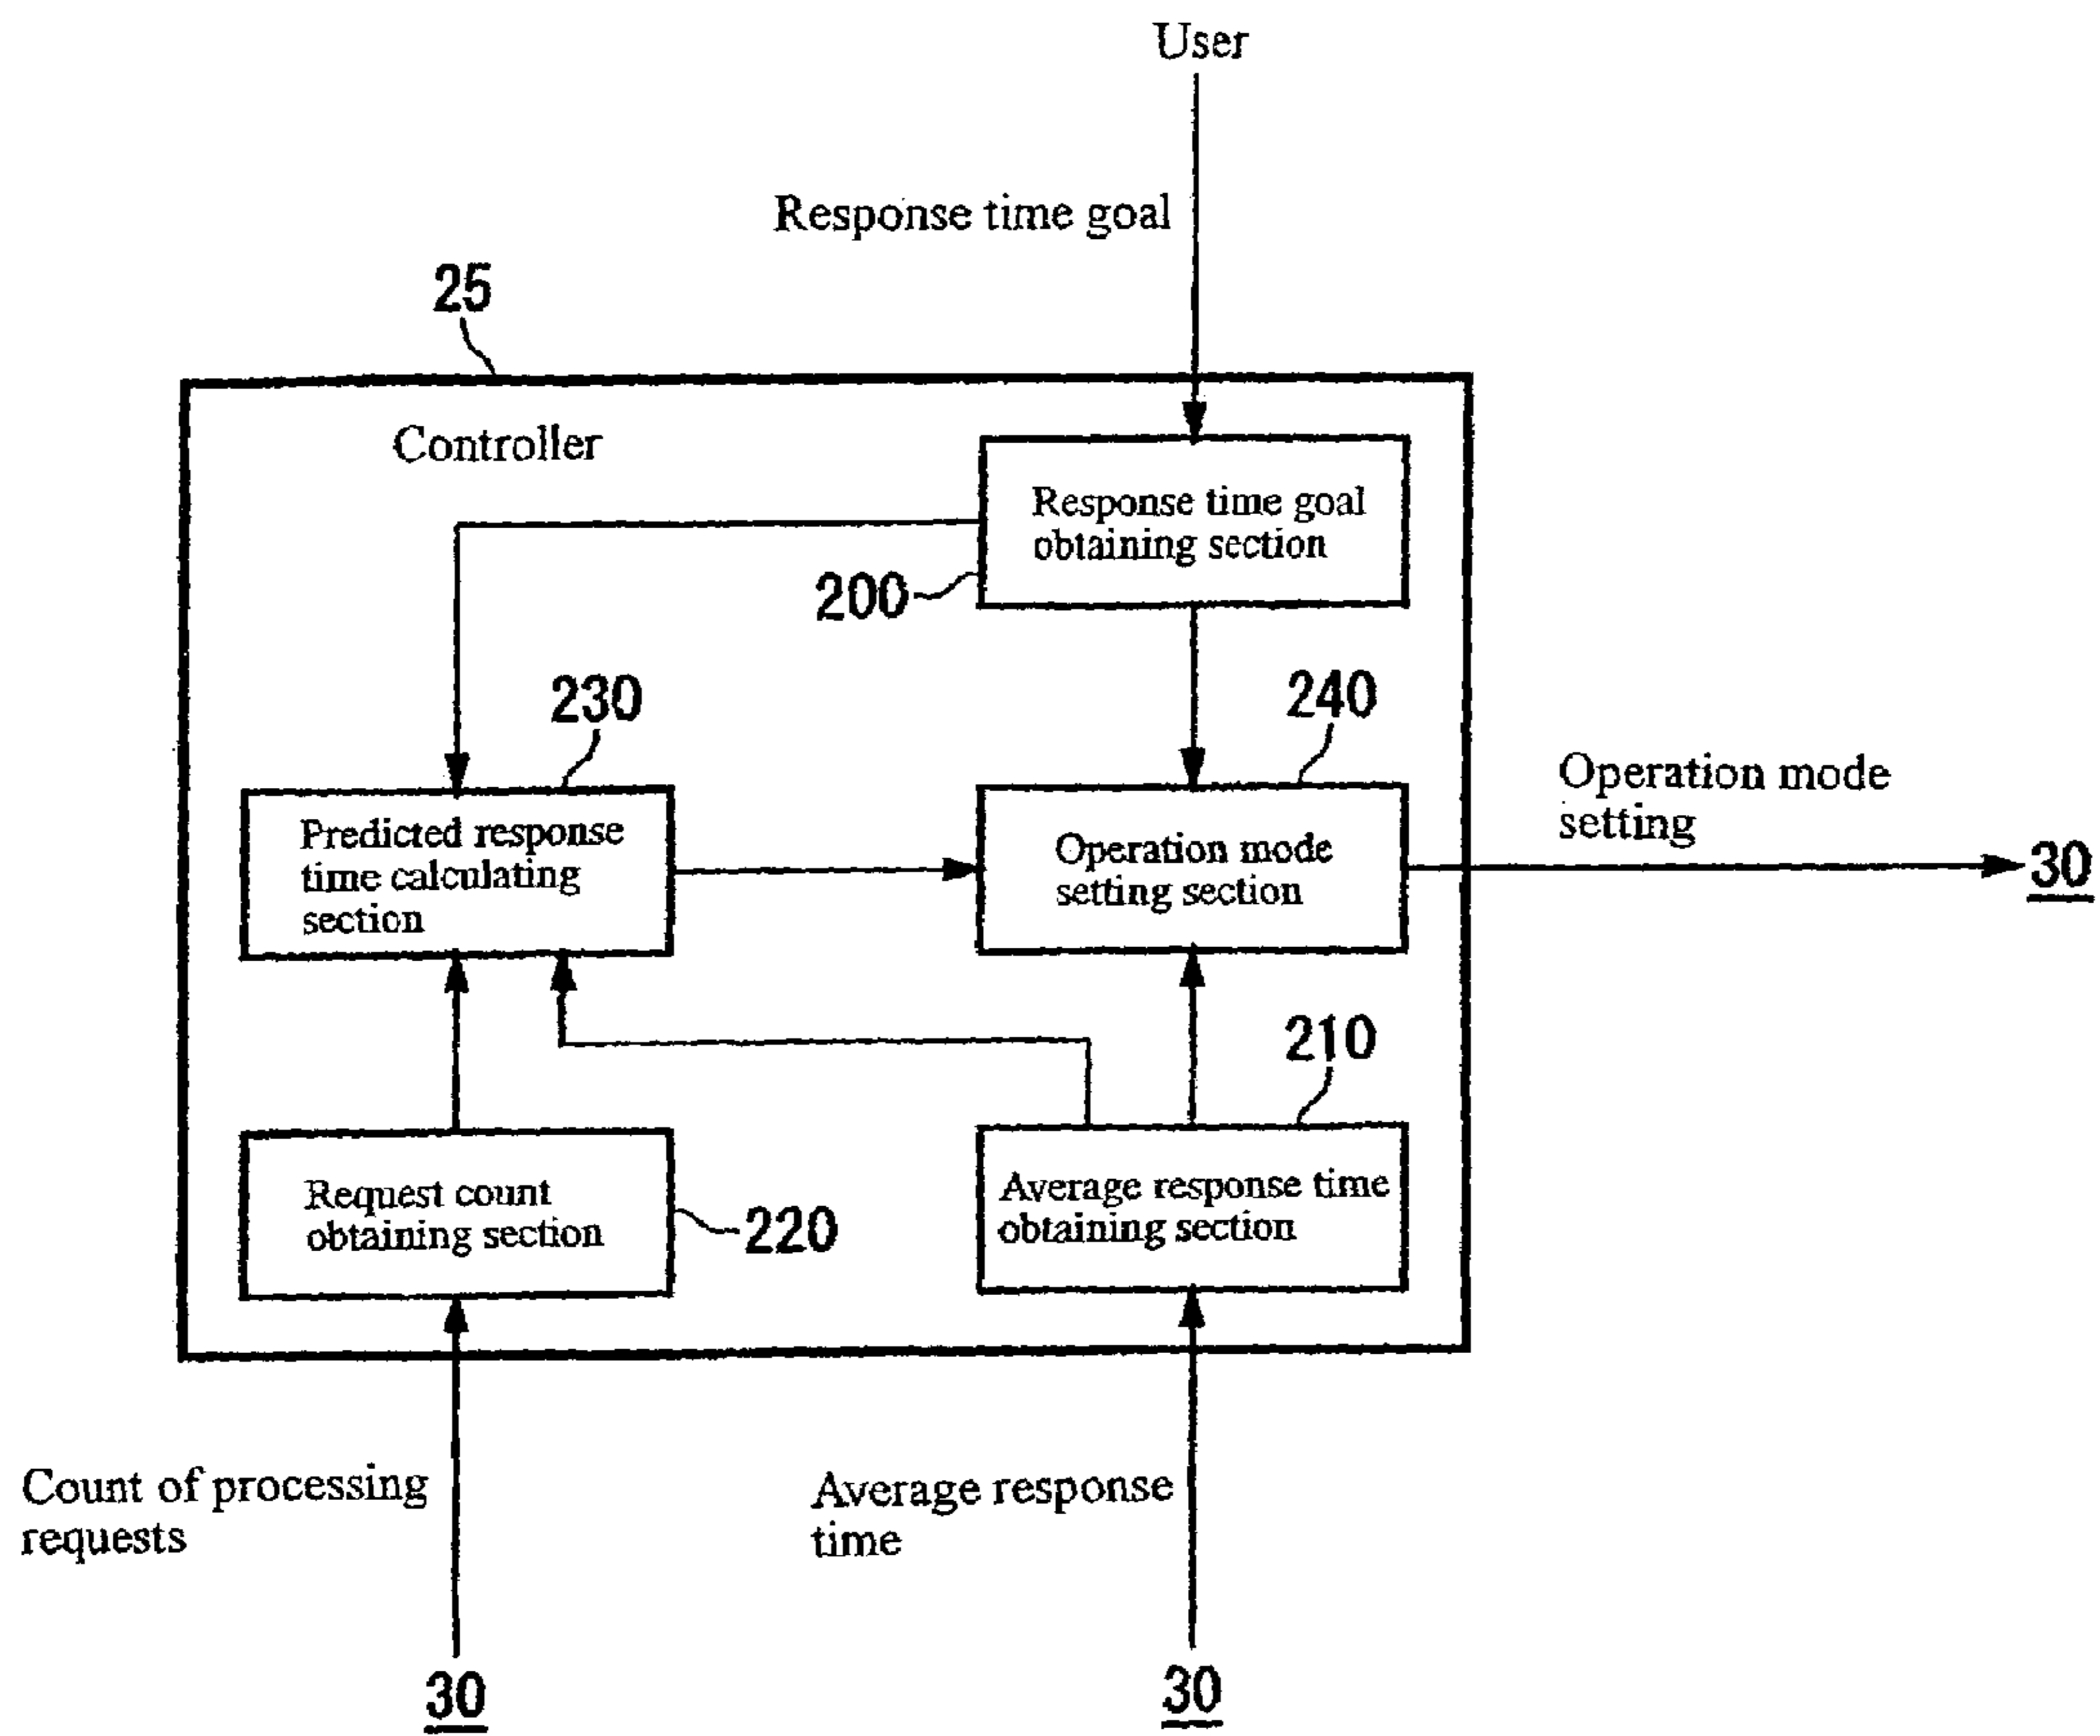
User

Response time goal

25

Controller

Response time goal obtaining section

200

230

240

Predicted response time calculating section

Operation mode setting section

Operation mode setting

30

210

Request count obtaining section

220

Average response time obtaining section

Count of processing requests

Average response time

30

30